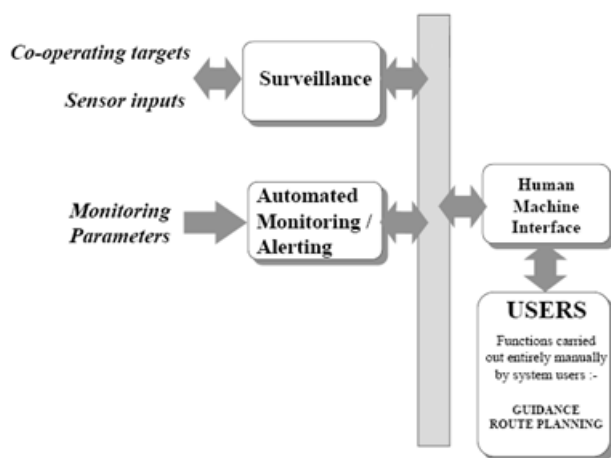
Co-operating targets

Sensor inputs

Surveillance

Monitoring Parameters

Automated Monitoring / Alerting

Human Machine Interface

USERS

Functions carried out entirely manually by system users :-

GUIDANCE
ROUTE PLANNING